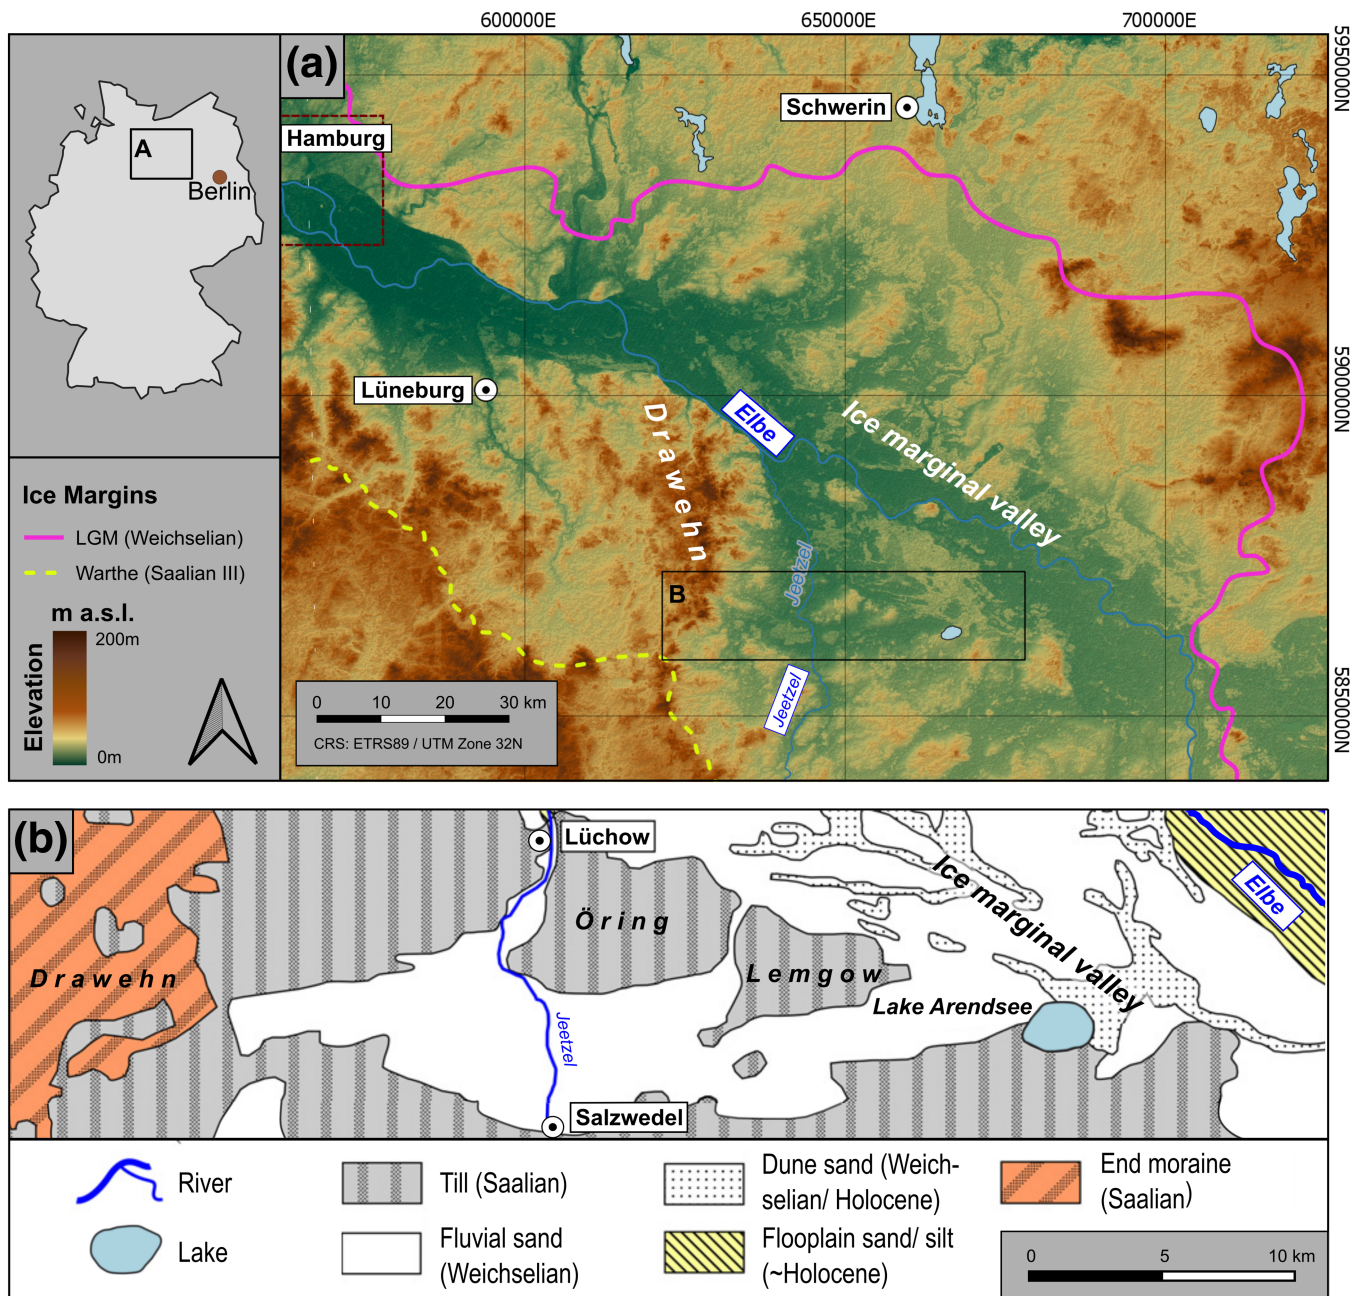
600000E
650000E
700000E
5950000N
5900000N
5850000N

A
Berlin

(a)
Schwerin
Hamburg
Lüneburg
Elbe
Ice marginal valley
D r a w e h n
Jeetzel
B
Jeetzel

0 10 20 30 km
CRS: ETRS89 / UTM Zone 32N

Ice Margins
LGM (Weichselian)
Warthe (Saalian III)
m a.s.l.
200m
0m
Elevation

(b)
Lüchow
Ö r i n g
D r a w e h n
L e m g o w
Ice marginal valley
Elbe
Lake Arendsee
Jeetzel
Salzwedel

River
Lake
Till (Saalian)
Fluvial sand (Weichselian)
Dune sand (Weichselian/ Holocene)
Flooplain sand/ silt (~Holocene)
End moraine (Saalian)
0 5 10 km